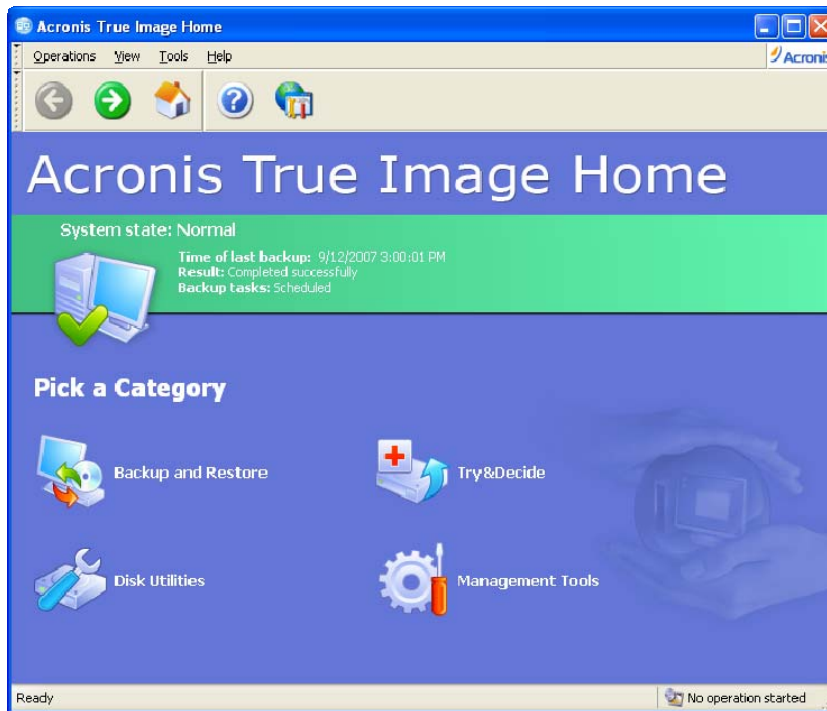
Acronis True Image Home

Operations View Tools Help

Acronis

Acronis True Image Home

System state: Normal

Time of last backup: 9/12/2007 3:00:01 PM
Result: Completed successfully
Backup tasks: Scheduled

Pick a Category

Backup and Restore

Try&Decide

Disk Utilities

Management Tools

Ready

No operation started